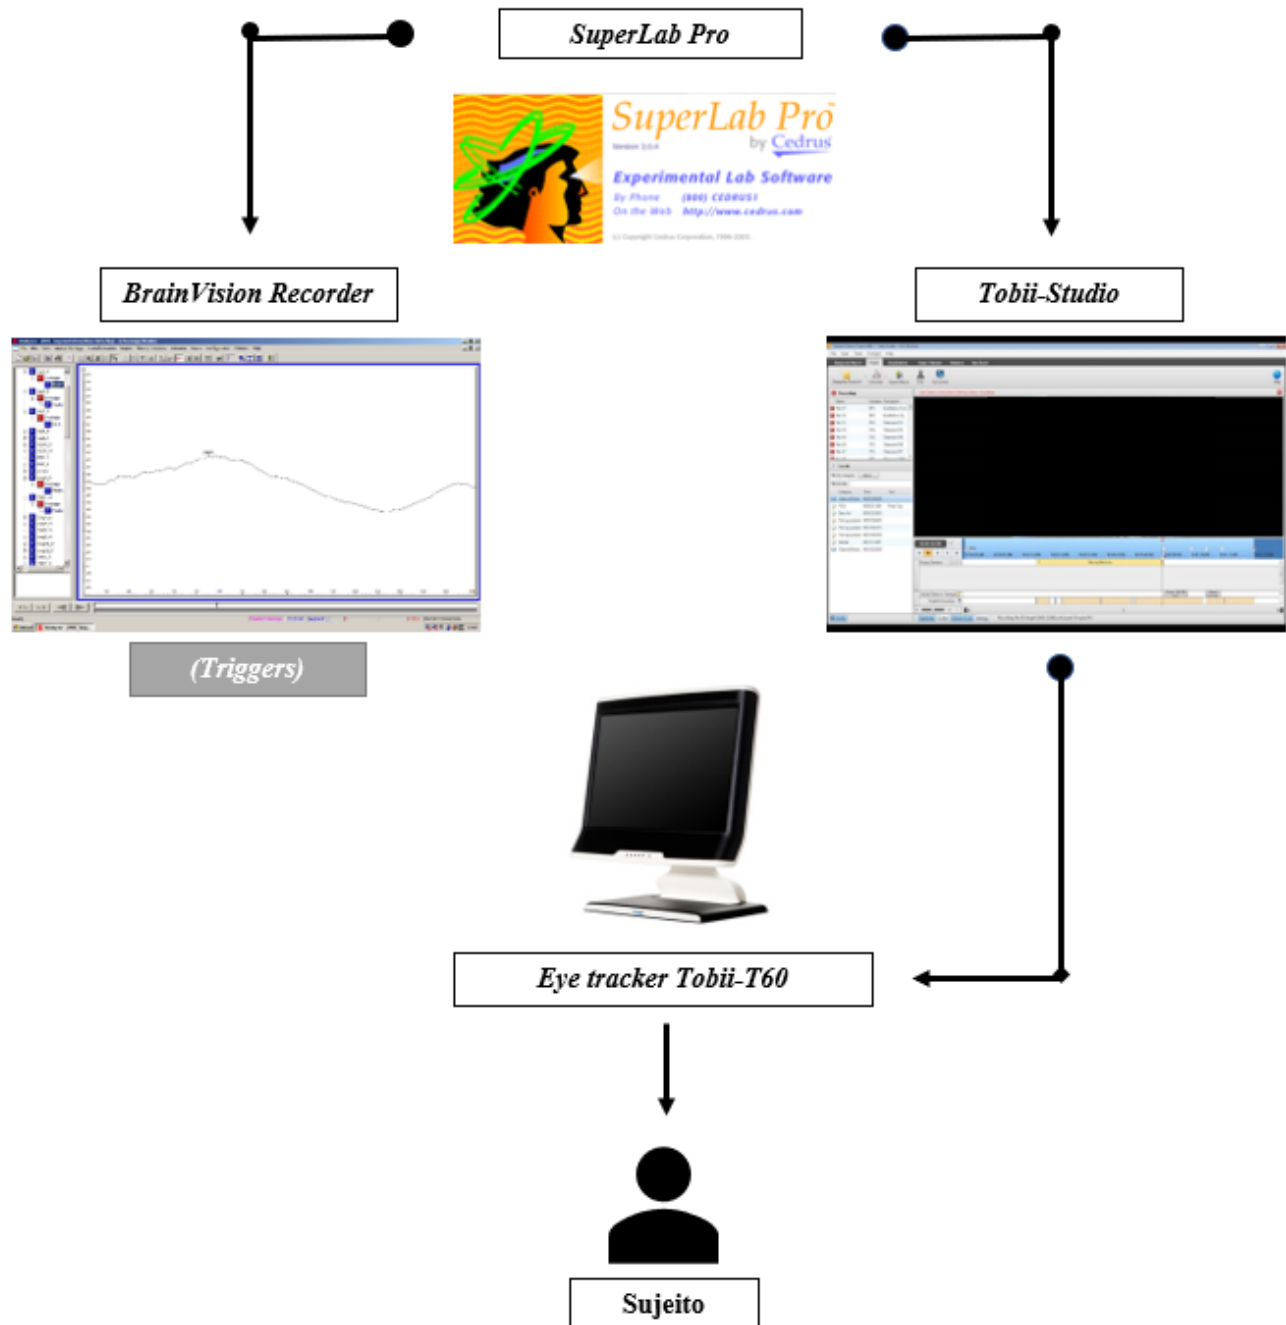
SuperLab Pro

SuperLab Pro
by Cedrus
Version 2.0.4
Experimental Lab Software
By Phone (800) CEDRUS1
On the Web http://www.cedrus.com
(c) Copyright Cedrus Corporation, 1996-2005.

BrainVision Recorder

Tobii-Studio

(Triggers)

Eye tracker Tobii-T60

Sujeito